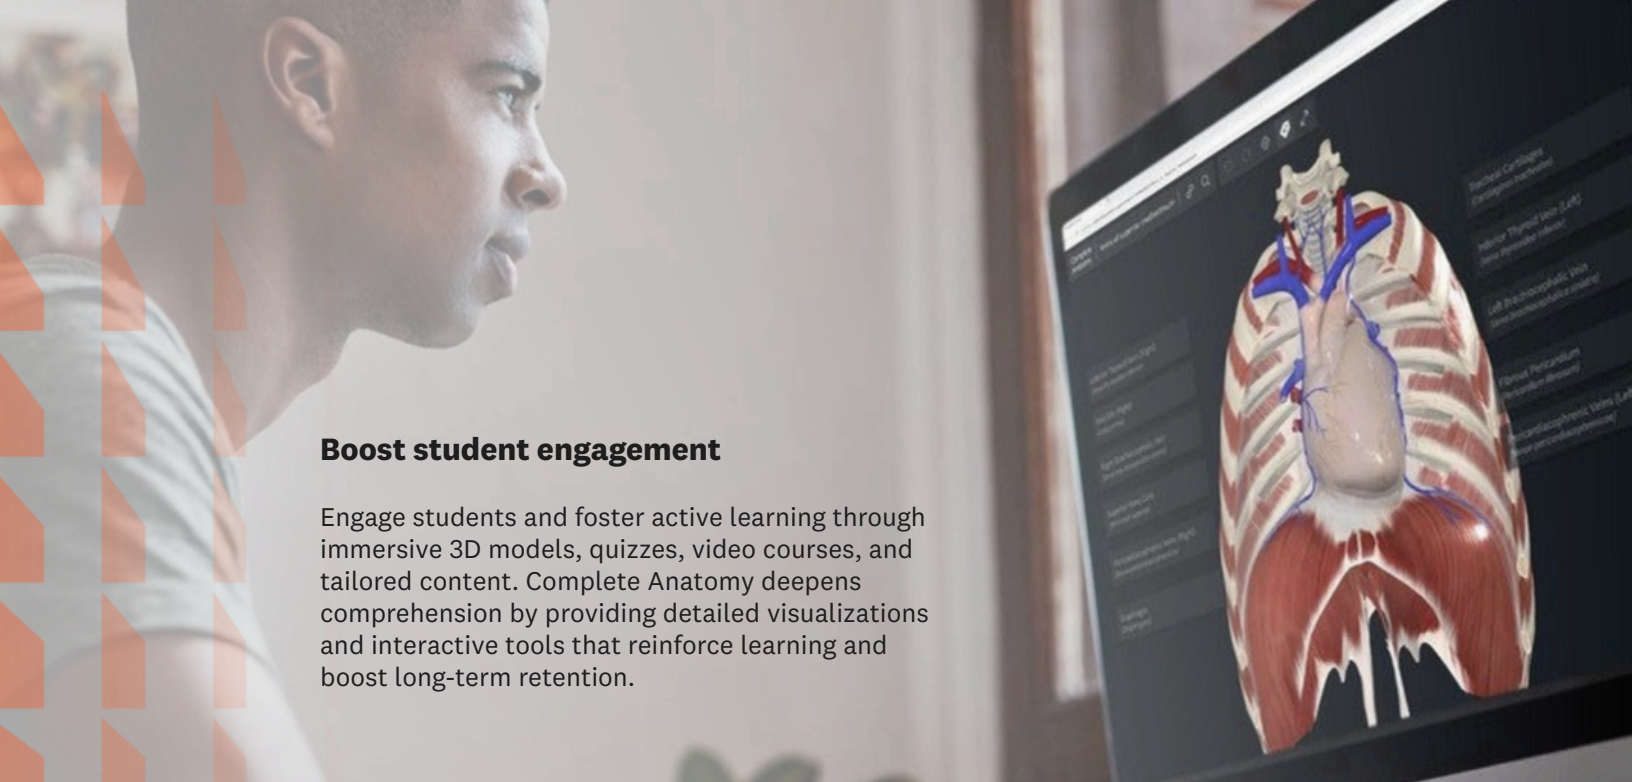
Boost student engagement

Engage students and foster active learning through immersive 3D models, quizzes, video courses, and tailored content. Complete Anatomy deepens comprehension by providing detailed visualizations and interactive tools that reinforce learning and boost long-term retention.

Tracheal Cartilages
Inferior Thyroid Vein (Left)
Left Brachiocephalic Vein
Fibrous Pericardium
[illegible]